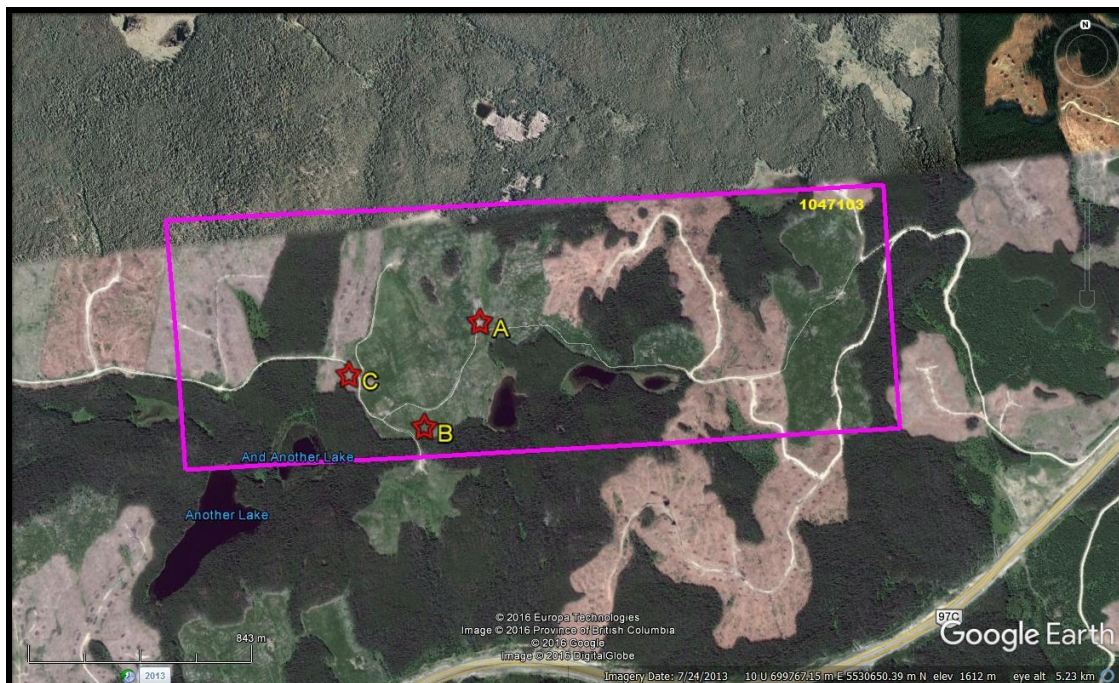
N

1047103

A

C

B

And Another Lake

Another Lake

97C

© 2016 Europa Technologies
Image © 2016 Province of British Columbia
© 2016 Google
Image © 2016 DigitalGlobe

Google Earth

843 m

2013

Imagery Date: 7/24/2013 10 U 699767.15 m E 5530650.39 m N elev 1612 m eye alt 5.23 km